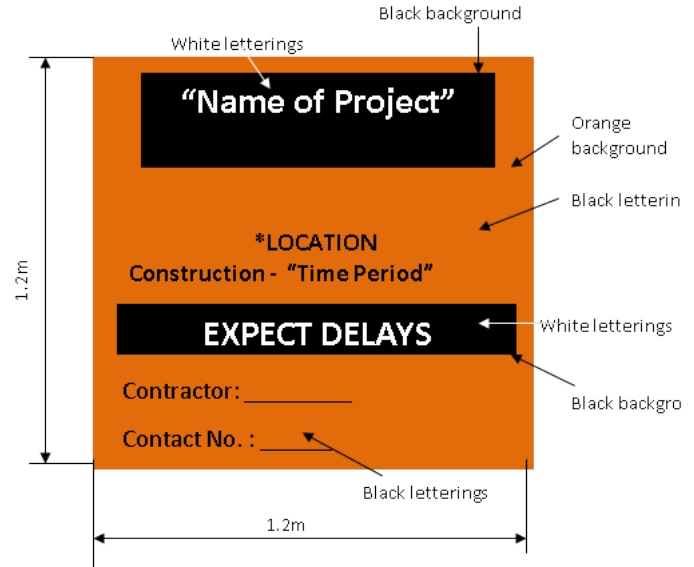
Black background

White letterings

“Name of Project”

Orange background

Black letterin

*LOCATION
Construction - “Time Period”

EXPECT DELAYS

White letterings

Black backgro

Contractor: __________

Contact No. : ______

Black letterings

1.2m

1.2m